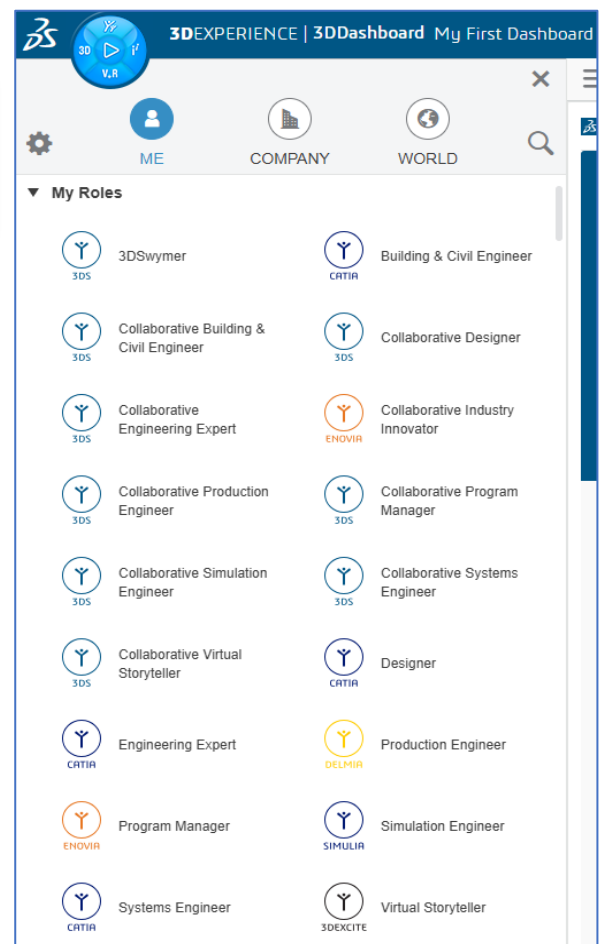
3DEXPERIENCE | 3DDashboard My First Dashboard

3D V,R

×

ME COMPANY WORLD

▼ My Roles

3DS 3DSwymer

CATIA Building & Civil Engineer

3DS Collaborative Building & Civil Engineer

3DS Collaborative Designer

3DS Collaborative Engineering Expert

ENOVIA Collaborative Industry Innovator

3DS Collaborative Production Engineer

3DS Collaborative Program Manager

3DS Collaborative Simulation Engineer

3DS Collaborative Systems Engineer

3DS Collaborative Virtual Storyteller

CATIA Designer

CATIA Engineering Expert

DELMIA Production Engineer

ENOVIA Program Manager

SIMULIA Simulation Engineer

CATIA Systems Engineer

3DEXCITE Virtual Storyteller